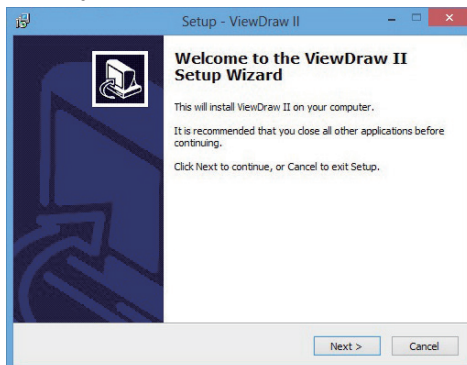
Setup - ViewDraw II

Welcome to the ViewDraw II Setup Wizard

This will install ViewDraw II on your computer.

It is recommended that you close all other applications before continuing.

Click Next to continue, or Cancel to exit Setup.

Next >

Cancel